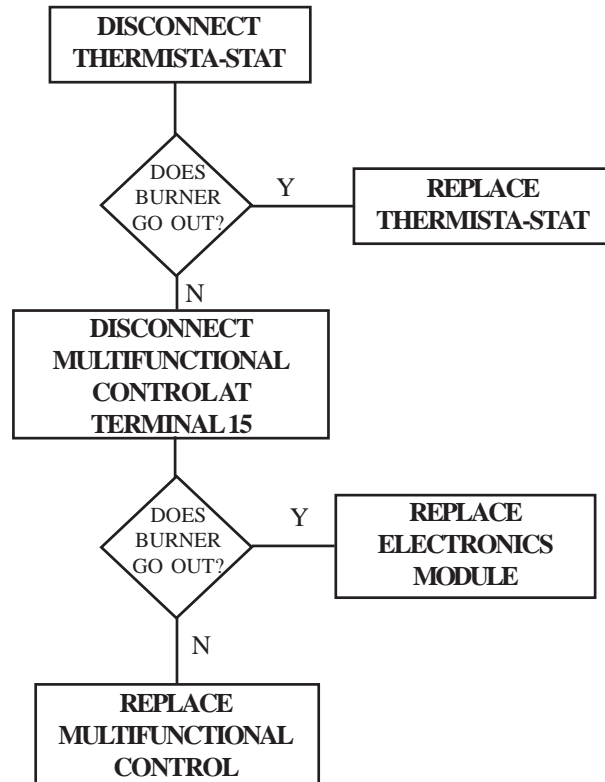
DISCONNECT THERMISTA-STAT

DOES BURNER GO OUT?

Y

REPLACE THERMISTA-STAT

N

DISCONNECT MULTIFUNCTIONAL CONTROLAT TERMINAL 15

DOES BURNER GO OUT?

Y

REPLACE ELECTRONICS MODULE

N

REPLACE MULTIFUNCTIONAL CONTROL